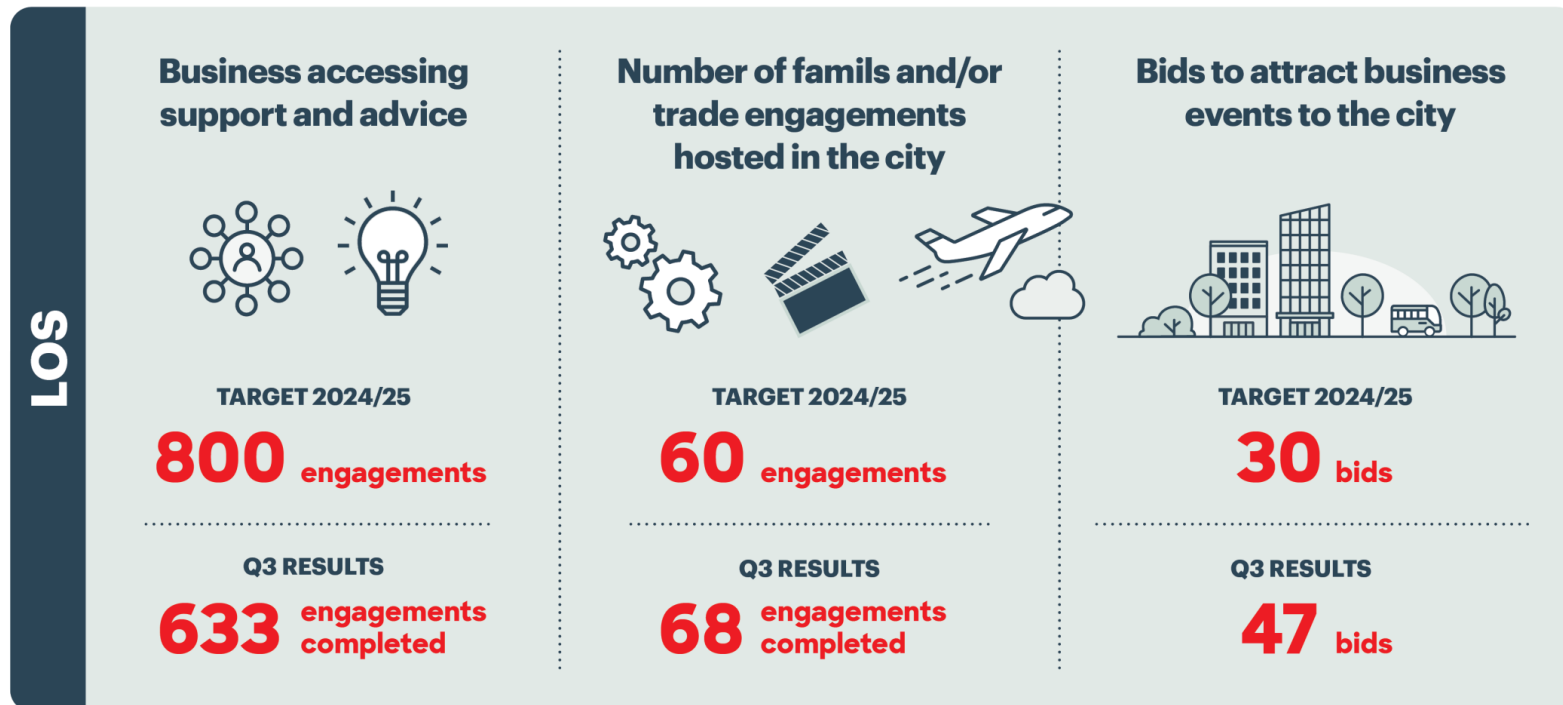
LOS

Business accessing support and advice

TARGET 2024/25

800 engagements

Q3 RESULTS

633 engagements completed

Number of famils and/or trade engagements hosted in the city

TARGET 2024/25

60 engagements

Q3 RESULTS

68 engagements completed

Bids to attract business events to the city

TARGET 2024/25

30 bids

Q3 RESULTS

47 bids